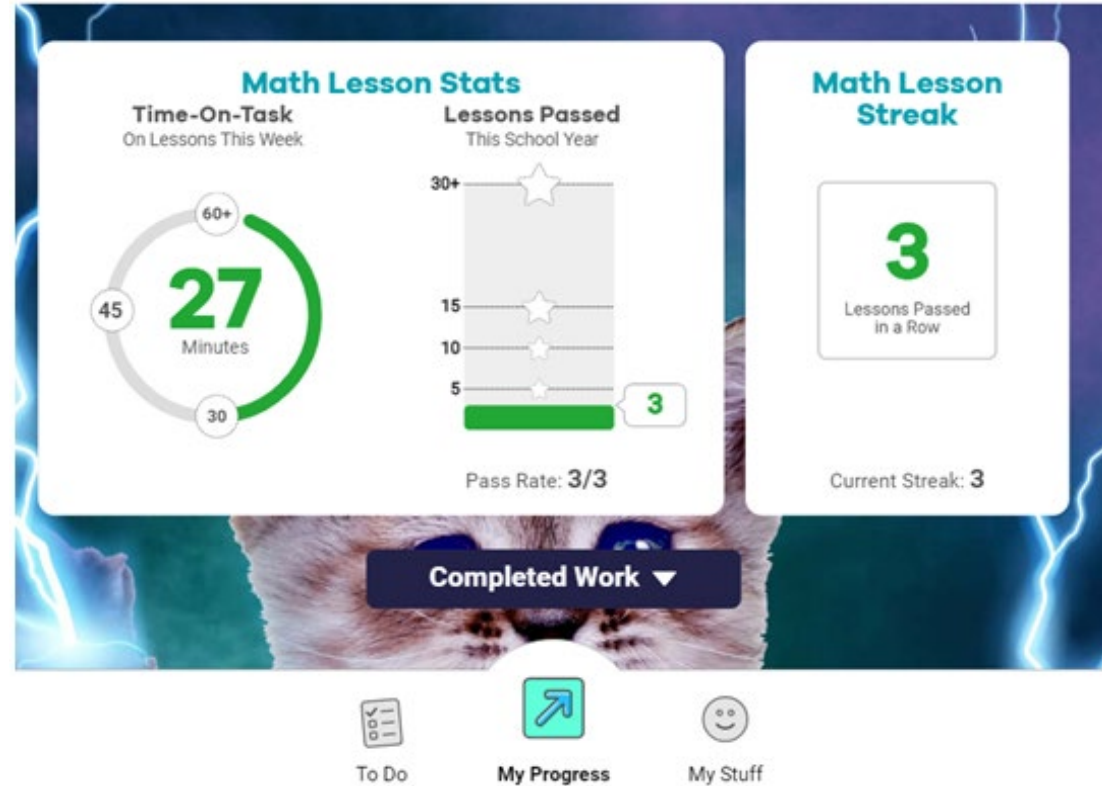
Math Lesson Stats

Time-On-Task
On Lessons This Week

60+
45
27
Minutes
30

Lessons Passed
This School Year

30+
15
10
5
3

Pass Rate: 3/3

Math Lesson Streak

3
Lessons Passed in a Row

Current Streak: 3

Completed Work ▼

To Do
My Progress
My Stuff